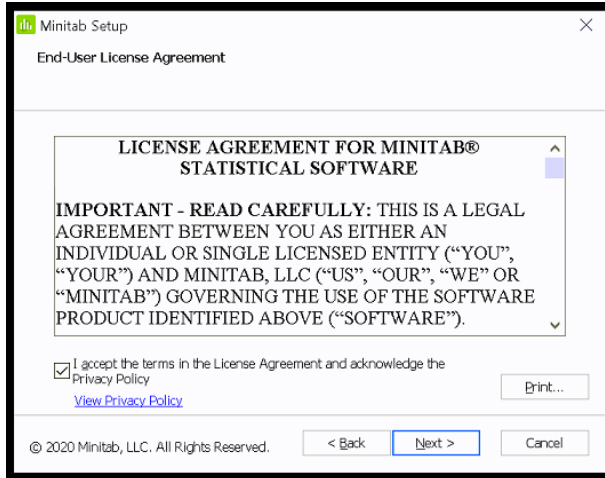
Minitab Setup

End-User License Agreement

LICENSE AGREEMENT FOR MINITAB® STATISTICAL SOFTWARE

IMPORTANT - READ CAREFULLY: THIS IS A LEGAL AGREEMENT BETWEEN YOU AS EITHER AN INDIVIDUAL OR SINGLE LICENSED ENTITY (“YOU”, “YOUR”) AND MINITAB, LLC (“US”, “OUR”, “WE” OR “MINITAB”) GOVERNING THE USE OF THE SOFTWARE PRODUCT IDENTIFIED ABOVE (“SOFTWARE”).

I accept the terms in the License Agreement and acknowledge the Privacy Policy

View Privacy Policy

Print...

© 2020 Minitab, LLC. All Rights Reserved.

< Back

Next >

Cancel